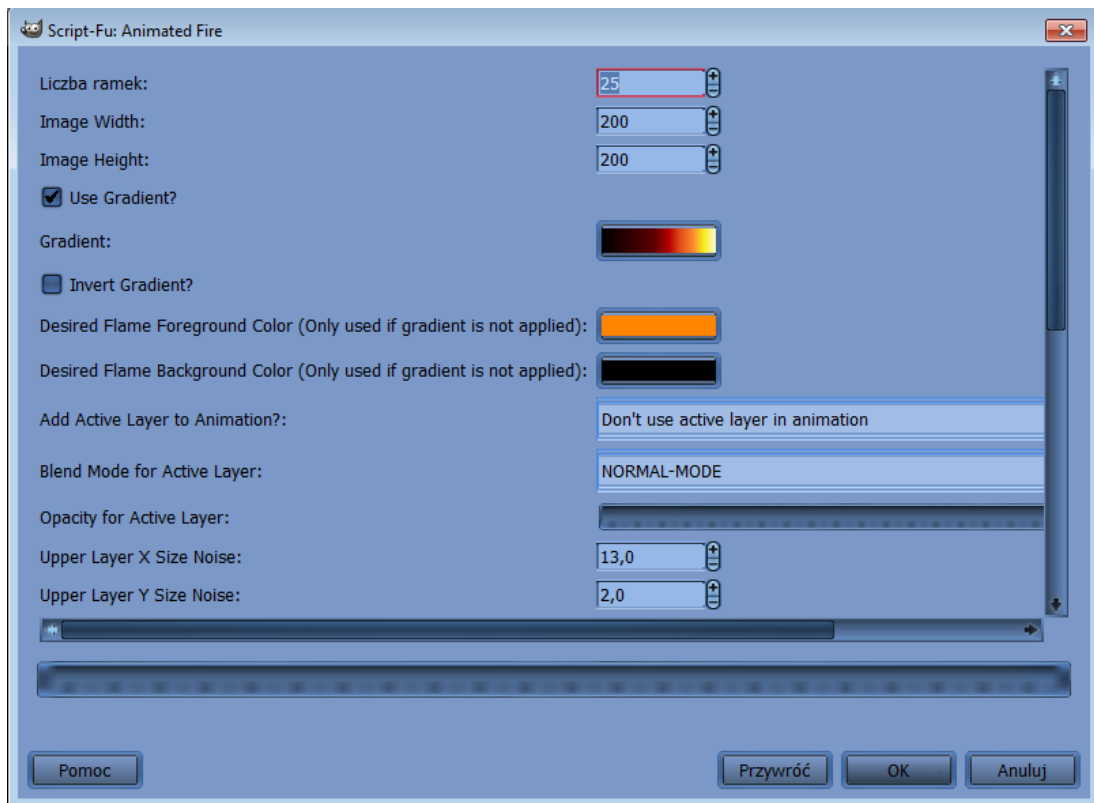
Script-Fu: Animated Fire

Liczba ramek: 25

Image Width: 200

Image Height: 200

Use Gradient?

Gradient:

Invert Gradient?

Desired Flame Foreground Color (Only used if gradient is not applied):

Desired Flame Background Color (Only used if gradient is not applied):

Add Active Layer to Animation?: Don't use active layer in animation

Blend Mode for Active Layer: NORMAL-MODE

Opacity for Active Layer:

Upper Layer X Size Noise: 13,0

Upper Layer Y Size Noise: 2,0

Pomoc

Przywróć

OK

Anuluj